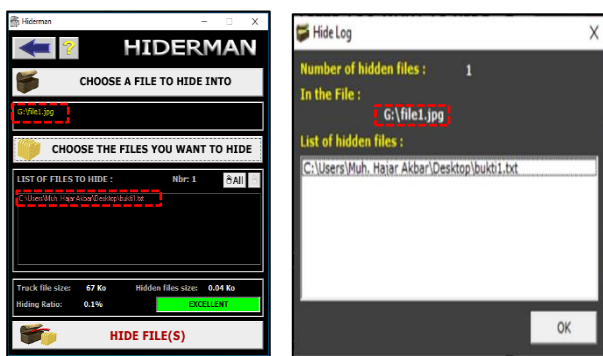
Hiderman

?

HIDERMAN

CHOOSE A FILE TO HIDE INTO

G:\file1.jpg

CHOOSE THE FILES YOU WANT TO HIDE

LIST OF FILES TO HIDE :

Nbr: 1

All

C:\Users\Muh. Hajar Akbar\Desktop\bukti1.txt

Track file size: 67 Ko

Hidden files size: 0.04 Ko

Hiding Ratio: 0.1%

EXCELLENT

HIDE FILE(S)

Hide Log

X

Number of hidden files : 1

In the File :

G:\file1.jpg

List of hidden files :

C:\Users\Muh. Hajar Akbar\Desktop\bukti1.txt

OK